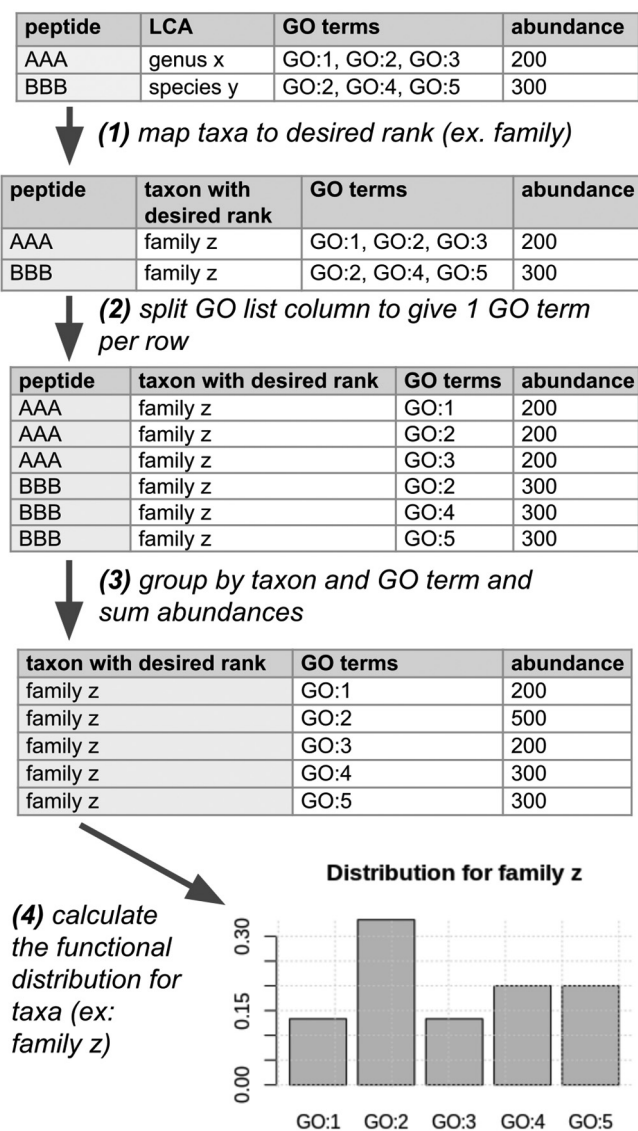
| peptide | LCA | GO terms | abundance |
|---|---|---|---|
| AAA | genus x | GO:1, GO:2, GO:3 | 200 |
| BBB | species y | GO:2, GO:4, GO:5 | 300 |

**(1)** *map taxa to desired rank (ex. family)*

| peptide | taxon with desired rank | GO terms | abundance |
|---|---|---|---|
| AAA | family z | GO:1, GO:2, GO:3 | 200 |
| BBB | family z | GO:2, GO:4, GO:5 | 300 |

**(2)** *split GO list column to give 1 GO term per row*

| peptide | taxon with desired rank | GO terms | abundance |
|---|---|---|---|
| AAA | family z | GO:1 | 200 |
| AAA | family z | GO:2 | 200 |
| AAA | family z | GO:3 | 200 |
| BBB | family z | GO:2 | 300 |
| BBB | family z | GO:4 | 300 |
| BBB | family z | GO:5 | 300 |

**(3)** *group by taxon and GO term and sum abundances*

| taxon with desired rank | GO terms | abundance |
|---|---|---|
| family z | GO:1 | 200 |
| family z | GO:2 | 500 |
| family z | GO:3 | 200 |
| family z | GO:4 | 300 |
| family z | GO:5 | 300 |

**(4)** *calculate the functional distribution for taxa (ex: family z)*

Distribution for family z

0.00 0.15 0.30

GO:1 GO:2 GO:3 GO:4 GO:5